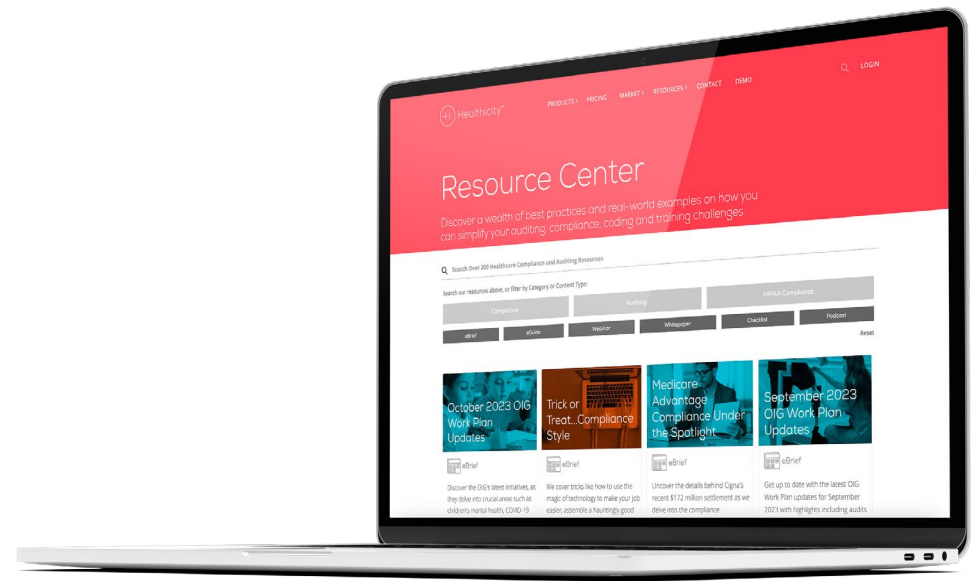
Healthicity

PRODUCTS › PRICING MARKET › RESOURCES › CONTACT DEMO

LOGIN

Resource Center

Discover a wealth of best practices and real-world examples on how you can simplify your auditing, compliance, coding and training challenges.

Search Over 300 Healthcare Compliance and Auditing Resources

Search our resources above, or filter by Category or Content Type:

Compliance Auditing HIPAA Compliance

eBrief eGuide Webinar Whitepaper Checklist Podcast

Reset

October 2023 OIG Work Plan Updates

eBrief

Discover the OIG's latest initiatives, as they delve into crucial areas such as children's mental health, COVID-19

Trick or Treat...Compliance Style

eBrief

We cover tricks like how to use the magic of technology to make your job easier, assemble a hauntingly good

Medicare Advantage Compliance Under the Spotlight

eBrief

Uncover the details behind Cigna's recent $172 million settlement as we delve into the compliance

September 2023 OIG Work Plan Updates

eBrief

Get up to date with the latest OIG Work Plan updates for September 2023 with highlights including audits